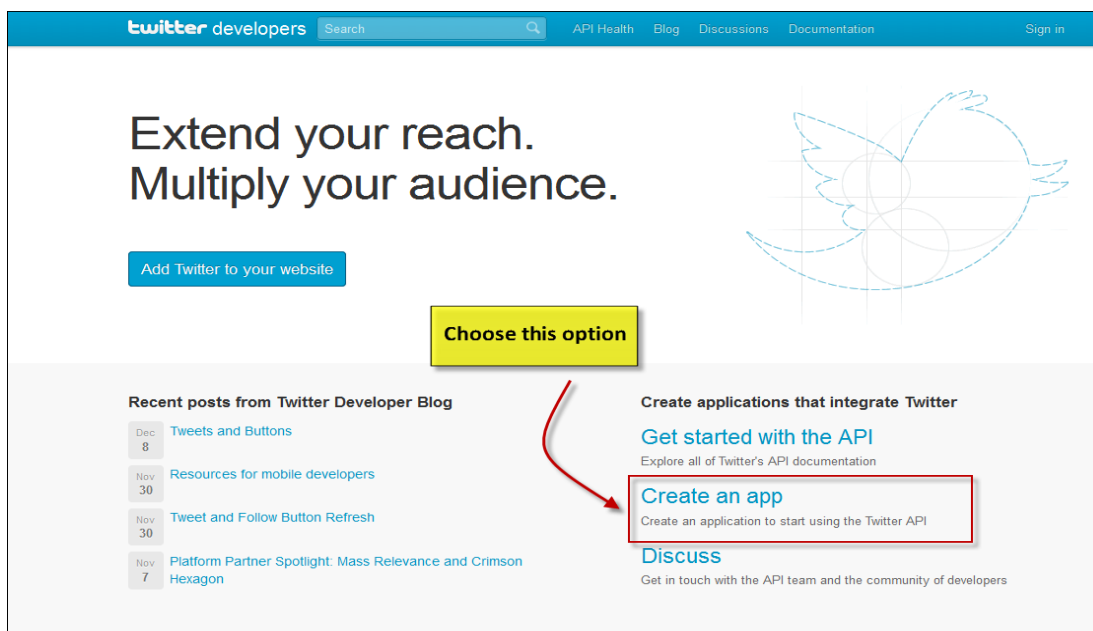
twitter developers Search API Health Blog Discussions Documentation Sign in

Extend your reach.
Multiply your audience.

Add Twitter to your website

Choose this option

Recent posts from Twitter Developer Blog

Dec 8 Tweets and Buttons

Nov 30 Resources for mobile developers

Nov 30 Tweet and Follow Button Refresh

Nov 7 Platform Partner Spotlight: Mass Relevance and Crimson Hexagon

Create applications that integrate Twitter

Get started with the API
Explore all of Twitter's API documentation

Create an app
Create an application to start using the Twitter API

Discuss
Get in touch with the API team and the community of developers